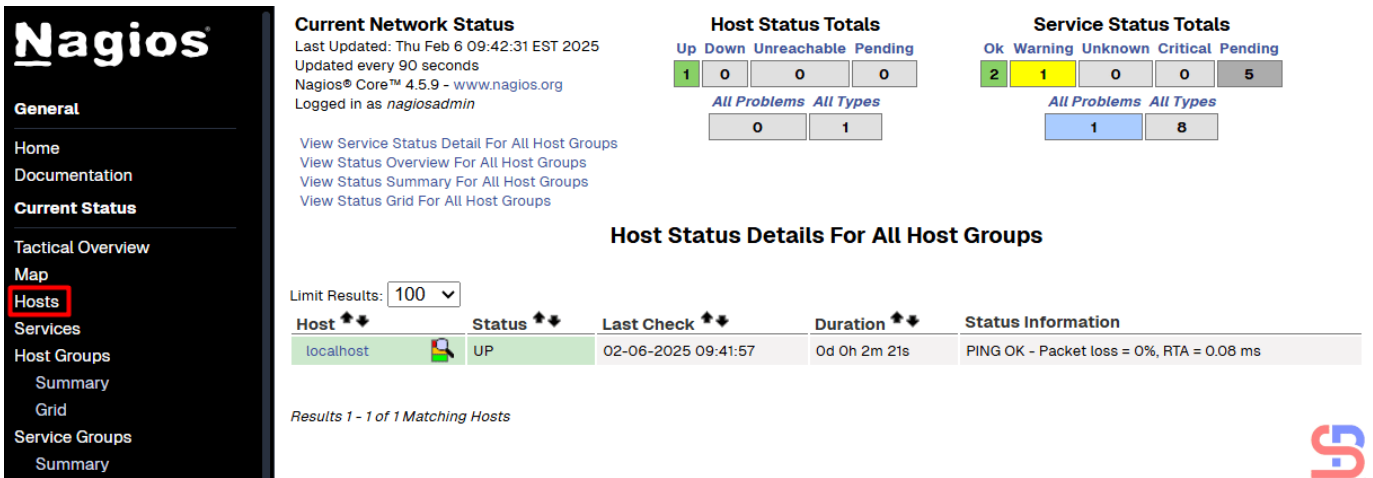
Nagios®

General

Home
Documentation

Current Status

Tactical Overview
Map
Hosts
Services
Host Groups
Summary
Grid
Service Groups
Summary

Current Network Status
Last Updated: Thu Feb 6 09:42:31 EST 2025
Updated every 90 seconds
Nagios® Core™ 4.5.9 - www.nagios.org
Logged in as nagiosadmin

View Service Status Detail For All Host Groups
View Status Overview For All Host Groups
View Status Summary For All Host Groups
View Status Grid For All Host Groups

Host Status Totals

| Up | Down | Unreachable | Pending |
|---|---|---|---|
| 1 | 0 | 0 | 0 |

| All Problems | All Types |
|---|---|
| 0 | 1 |

Service Status Totals

| Ok | Warning | Unknown | Critical | Pending |
|---|---|---|---|---|
| 2 | 1 | 0 | 0 | 5 |

| All Problems | All Types |
|---|---|
| 1 | 8 |

Host Status Details For All Host Groups

Limit Results: 100

| Host | Status | Last Check | Duration | Status Information |
|---|---|---|---|---|
| localhost | UP | 02-06-2025 09:41:57 | 0d 0h 2m 21s | PING OK - Packet loss = 0%, RTA = 0.08 ms |

Results 1 - 1 of 1 Matching Hosts